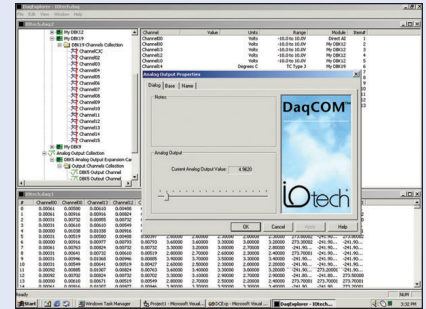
DaqExplorer - IOtech.daq
File View Window Help

IOtech.daq:1

My DBK12
My DBK19
DBK19 Channels Collection
Channel00
Channel01
Channel02
Channel03
Channel04
Channel05
Channel06
Channel07
Channel08
Channel09
Channel10
Channel11
Channel12
Channel13
Channel14
My DBK19
Analog Output Collection
DBK5 Analog Output Expansion Car
Output Channels Collection
DBK5 Output Channel
DBK5 Output Channel

| Channel | Value | Units | Range | Module | ItemIf |
|---|---|---|---|---|---|
| Channel00 | | Volts | -10.0 to 10.0V | Direct AI | 1 |
| Channel01 | | Volts | -10.0 to 10.0V | My DBK12 | 2 |
| Channel02 | | Volts | -10.0 to 10.0V | My DBK12 | 3 |
| Channel03 | | Volts | -10.0 to 10.0V | My DBK12 | 4 |
| Channel10 | | Volts | -10.0 to 10.0V | My DBK12 | 5 |
| Channel11 | | Volts | -10.0 to 10.0V | My DBK12 | 6 |
| Channel14 | | Degrees C | TC Type J | My DBK19 | 7 |

Analog Output Properties
Dialog Basic Name
Notes
DaqCOM™
Analog Output
Current Analog Output Value: 4.9620
IOtech
OK Cancel Help

IOtech.daq:2

| # | Channel00 | Channel01 | Channel02 |
|---|---|---|---|
| 0 | 0.00061 | 0.00580 | 0.00610 |
| 1 | 0.00061 | 0.00916 | 0.00916 |
| 2 | 0.00031 | 0.00732 | 0.00885 |
| 3 | 0.00031 | 0.00610 | 0.00610 |
| 4 | 0.00000 | 0.01038 | 0.00916 |
| 5 | 0.00000 | 0.00732 | 0.00824 |
| 6 | 0.00092 | 0.00916 | 0.00977 |
| 7 | 0.00061 | 0.00763 | 0.00763 |
| 8 | 0.00031 | 0.00885 | 0.00916 |
| 9 | 0.00031 | 0.00916 | 0.00763 |
| 10 | 0.00031 | 0.00641 | 0.00732 |
| 11 | 0.00031 | 0.00641 | 0.00641 |
| 12 | 0.00092 | 0.00885 | 0.01007 |
| 13 | 0.00031 | 0.00885 | 0.00671 |

Ready
NUM
Start | Windows Task Manager | Project1 - Microsoft Visual ... | DOCExp - Microsoft Visual ... | DaqExplorer - IOtech... | 3:32 PM